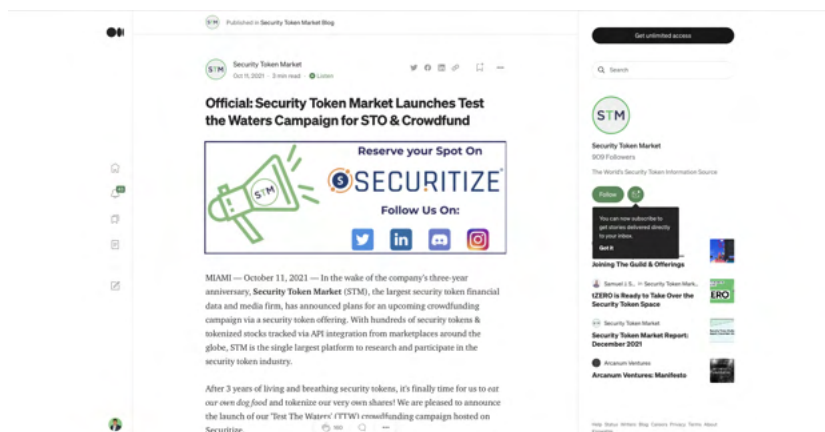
Published in Security Token Market Blog

Security Token Market
Oct 11, 2021 · 3 min read · Listen

Official: Security Token Market Launches Test the Waters Campaign for STO & Crowdfund

STM
Reserve your Spot On
SECURITIZE
Follow Us On:

MIAMI — October 11, 2021 — In the wake of the company's three-year anniversary, Security Token Market (STM), the largest security token financial data and media firm, has announced plans for an upcoming crowdfunding campaign via a security token offering. With hundreds of security tokens & tokenized stocks tracked via API integration from marketplaces around the globe, STM is the single largest platform to research and participate in the security token industry.

After 3 years of living and breathing security tokens, it's finally time for us to eat our own dog food and tokenize our very own shares! We are pleased to announce the launch of our 'Test The Waters' (TTW) crowdfunding campaign hosted on Securitize.

180

Get unlimited access

Search

STM
Security Token Market
909 Followers
The World's Security Token Information Source

Follow

You can now subscribe to get stories delivered directly to your inbox.
Got it

Joining The Guild & Offerings

Samuel | S... in Security Token Mark...
tZERO is Ready to Take Over the Security Token Space

Security Token Market
Security Token Market Report: December 2021

Arcanum Ventures
Arcanum Ventures: Manifesto

Help Status Writers Blog Careers Privacy Terms About